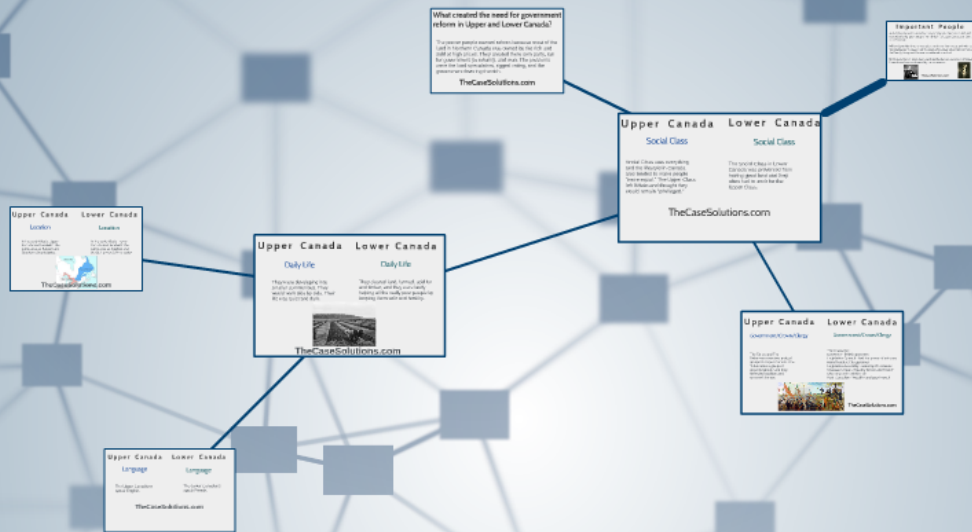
What created the need for government reform in Upper and Lower Canada?

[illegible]

TheCaseSolutions.com

Important People

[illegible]

Upper Canada Lower Canada

Social Class Social Class

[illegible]

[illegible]

TheCaseSolutions.com

Upper Canada Lower Canada

Location Location

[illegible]

TheCaseSolutions.com

Upper Canada Lower Canada

Daily Life Daily Life

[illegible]

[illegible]

TheCaseSolutions.com

Upper Canada Lower Canada

Government/Crown/Clergy Government/Crown/Clergy

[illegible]

TheCaseSolutions.com

Upper Canada Lower Canada

Language Language

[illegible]

TheCaseSolutions.com